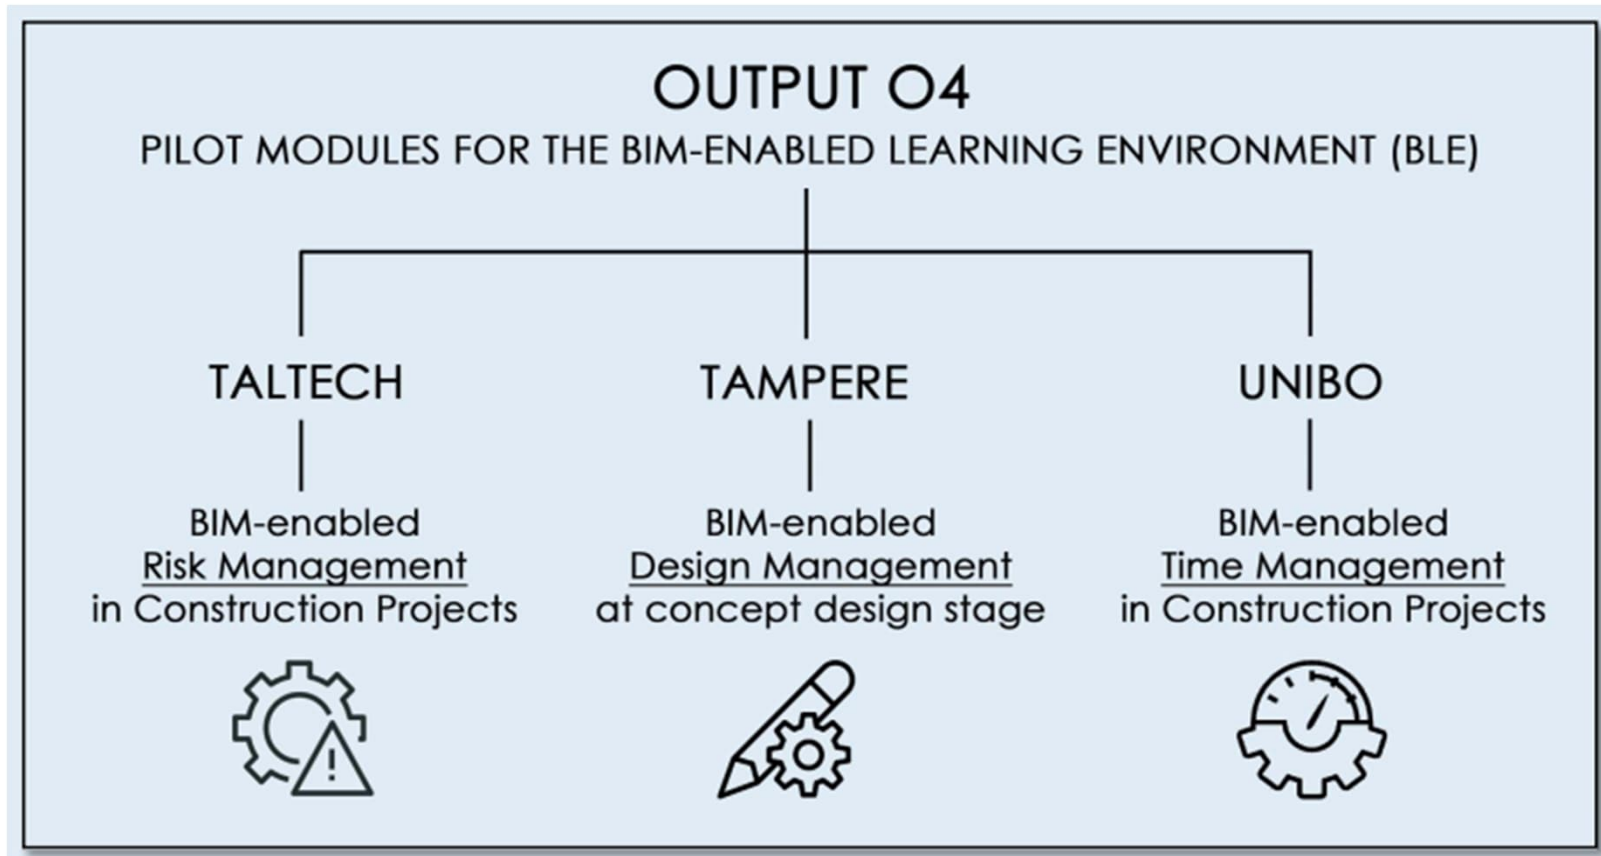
OUTPUT O4
PILOT MODULES FOR THE BIM-ENABLED LEARNING ENVIRONMENT (BLE)

TALTECH

BIM-enabled
Risk Management
in Construction Projects

TAMPERE

BIM-enabled
Design Management
at concept design stage

UNIBO

BIM-enabled
Time Management
in Construction Projects